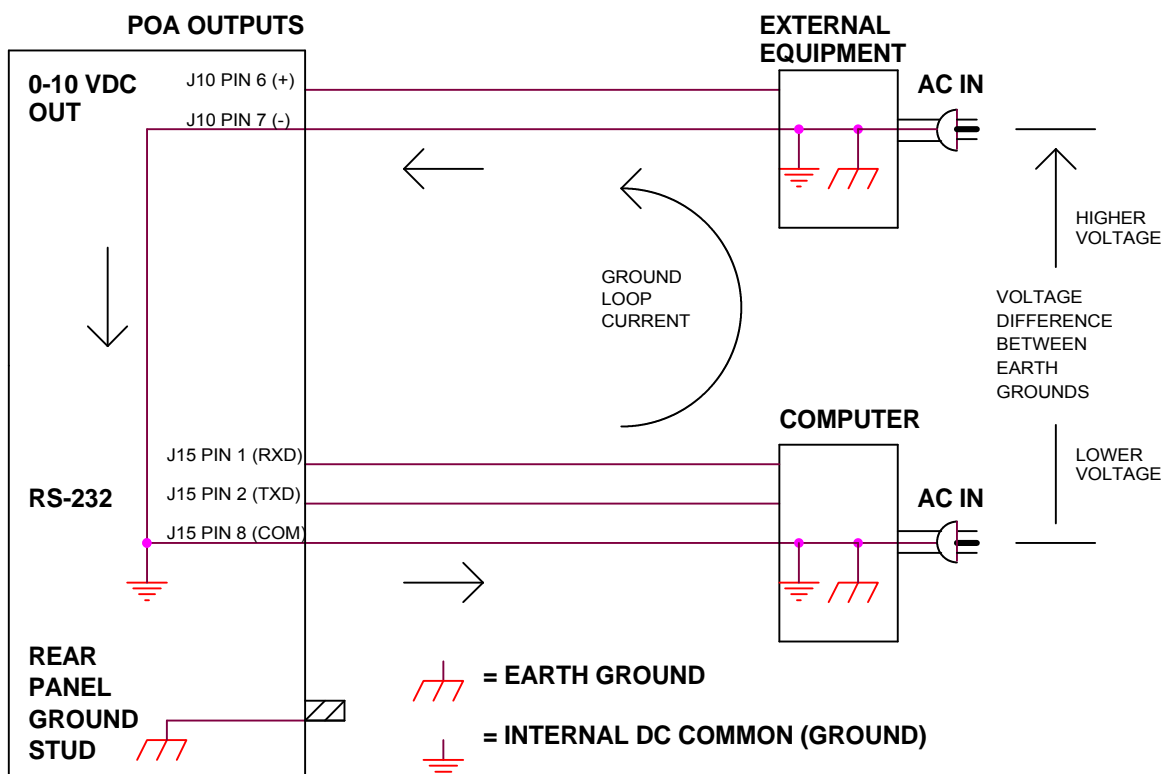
POA OUTPUTS

0-10 VDC OUT

J10 PIN 6 (+)

J10 PIN 7 (-)

EXTERNAL EQUIPMENT

AC IN

HIGHER VOLTAGE

GROUND LOOP CURRENT

VOLTAGE DIFFERENCE BETWEEN EARTH GROUNDS

COMPUTER

LOWER VOLTAGE

J15 PIN 1 (RXD)

J15 PIN 2 (TXD)

RS-232

J15 PIN 8 (COM)

AC IN

REAR PANEL GROUND STUD

= EARTH GROUND

= INTERNAL DC COMMON (GROUND)